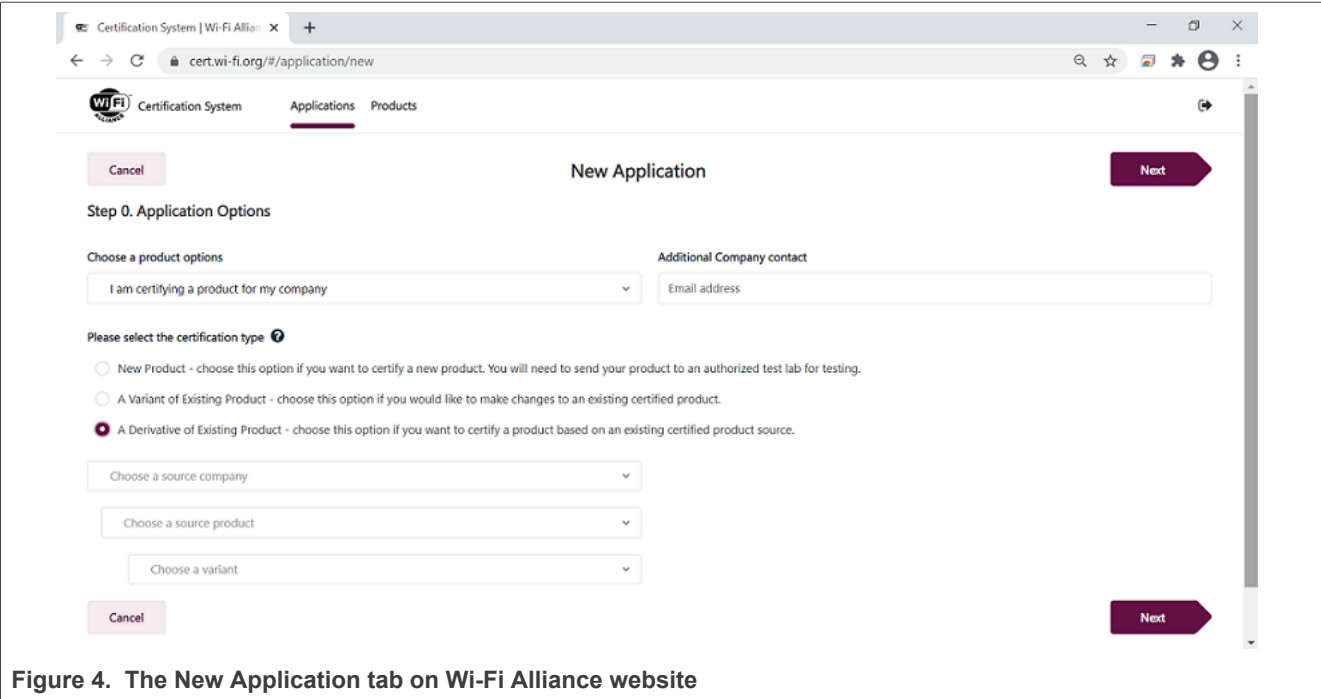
Certification System | Wi-Fi Allian ×

cert.wi-fi.org/#/application/new

Wi Fi ALLIANCE Certification System Applications Products

Cancel

New Application

Next

Step 0. Application Options

Choose a product options

I am certifying a product for my company

Additional Company contact

Email address

Please select the certification type

New Product - choose this option if you want to certify a new product. You will need to send your product to an authorized test lab for testing.

A Variant of Existing Product - choose this option if you would like to make changes to an existing certified product.

A Derivative of Existing Product - choose this option if you want to certify a product based on an existing certified product source.

Choose a source company

Choose a source product

Choose a variant

Cancel

Next

Figure 4. The New Application tab on Wi-Fi Alliance website